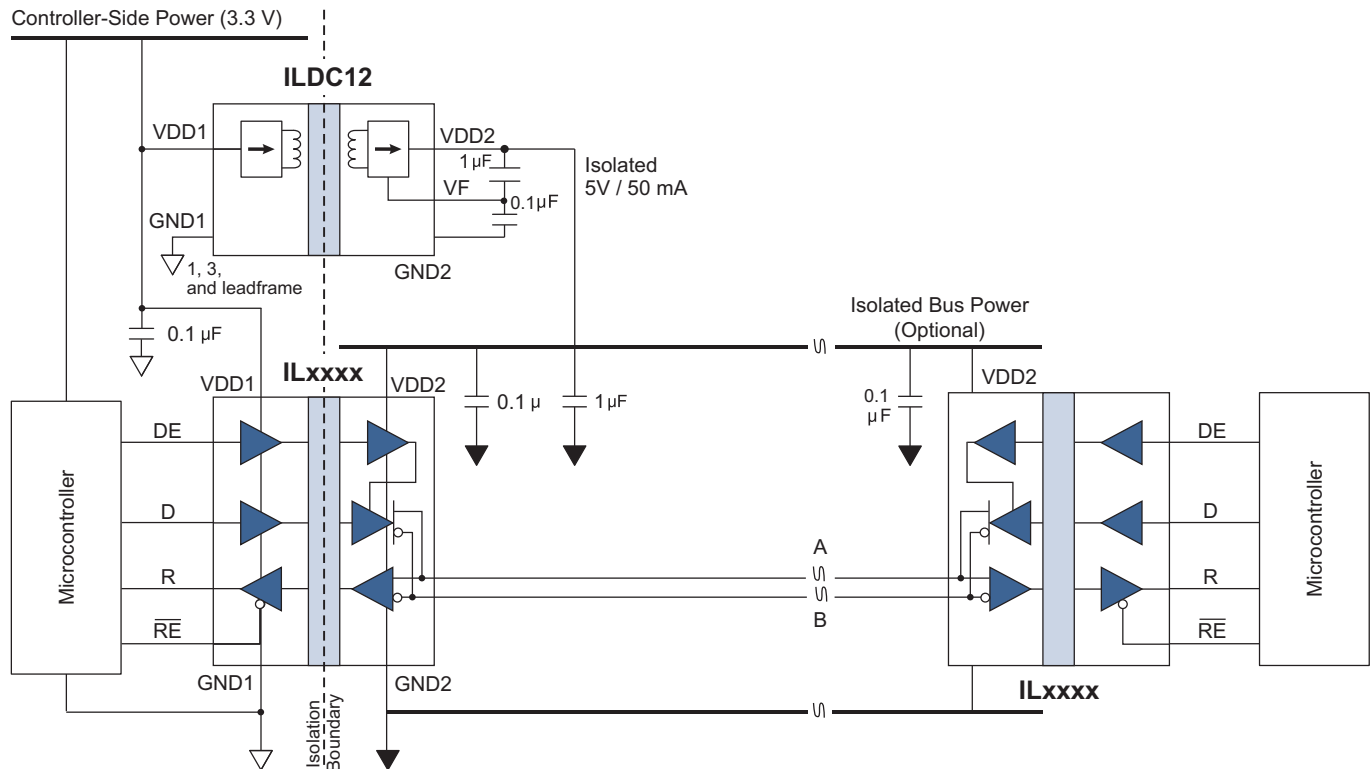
Controller-Side Power (3.3 V)

ILDC12

VDD1

VDD2

1 µF

Isolated
5V / 50 mA

VF

0.1µF

GND1

1, 3,
and leadframe

GND2

Isolated Bus Power
(Optional)

0.1 µF

ILxxxx

VDD1

VDD2

0.1 µ

1 µF

0.1
µ F

VDD2

Microcontroller

DE

D

R

$\overline{RE}$

A

B

DE

D

R

$\overline{RE}$

Microcontroller

GND1

Isolation
Boundary

GND2

ILxxxx